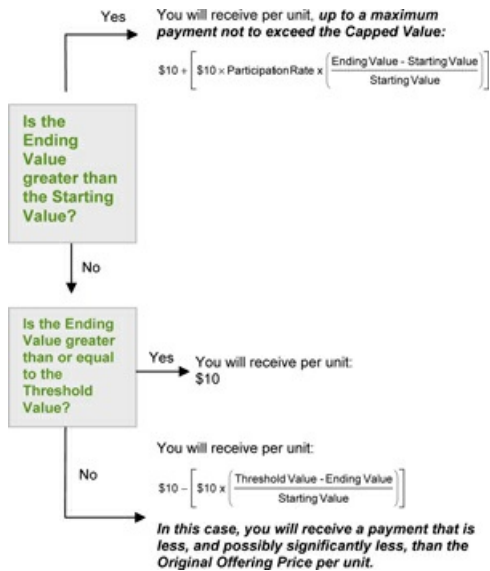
Yes

You will receive per unit, *up to a maximum payment not to exceed the Capped Value:*

$\$10 + \left[ \$10 \times \text{Participation Rate} \times \left( \frac{\text{Ending Value - Starting Value}}{\text{Starting Value}} \right) \right]$

Is the Ending Value greater than the Starting Value?

No

Is the Ending Value greater than or equal to the Threshold Value?

Yes

You will receive per unit: $10

No

You will receive per unit:

$\$10 - \left[ \$10 \times \left( \frac{\text{Threshold Value - Ending Value}}{\text{Starting Value}} \right) \right]$

*In this case, you will receive a payment that is less, and possibly significantly less, than the Original Offering Price per unit.*